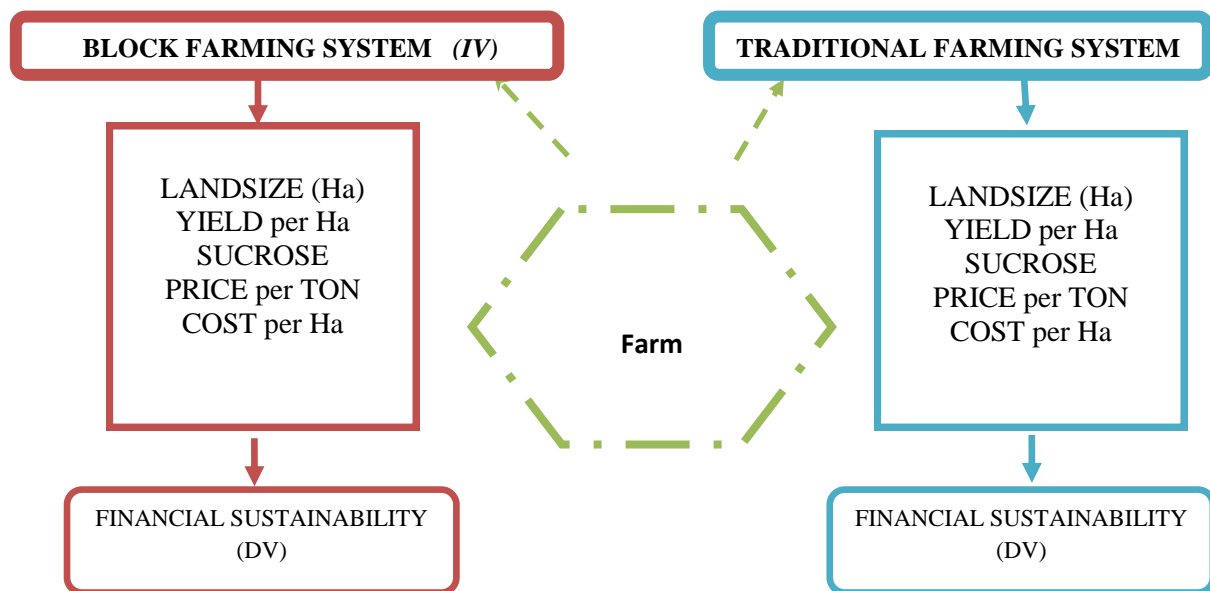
BLOCK FARMING SYSTEM (IV)

TRADITIONAL FARMING SYSTEM

LANDSIZE (Ha)
YIELD per Ha
SUCROSE
PRICE per TON
COST per Ha

Farm

LANDSIZE (Ha)
YIELD per Ha
SUCROSE
PRICE per TON
COST per Ha

FINANCIAL SUSTAINABILITY
(DV)

FINANCIAL SUSTAINABILITY
(DV)